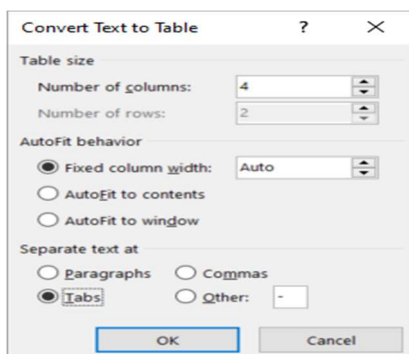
Convert Text to Table ? ×

Table size

Number of columns: 4

Number of rows: 2

AutoFit behavior

Fixed column width: Auto

AutoFit to contents

AutoFit to window

Separate text at

Paragraphs

Commas

Tabs

Other: -

OK

Cancel